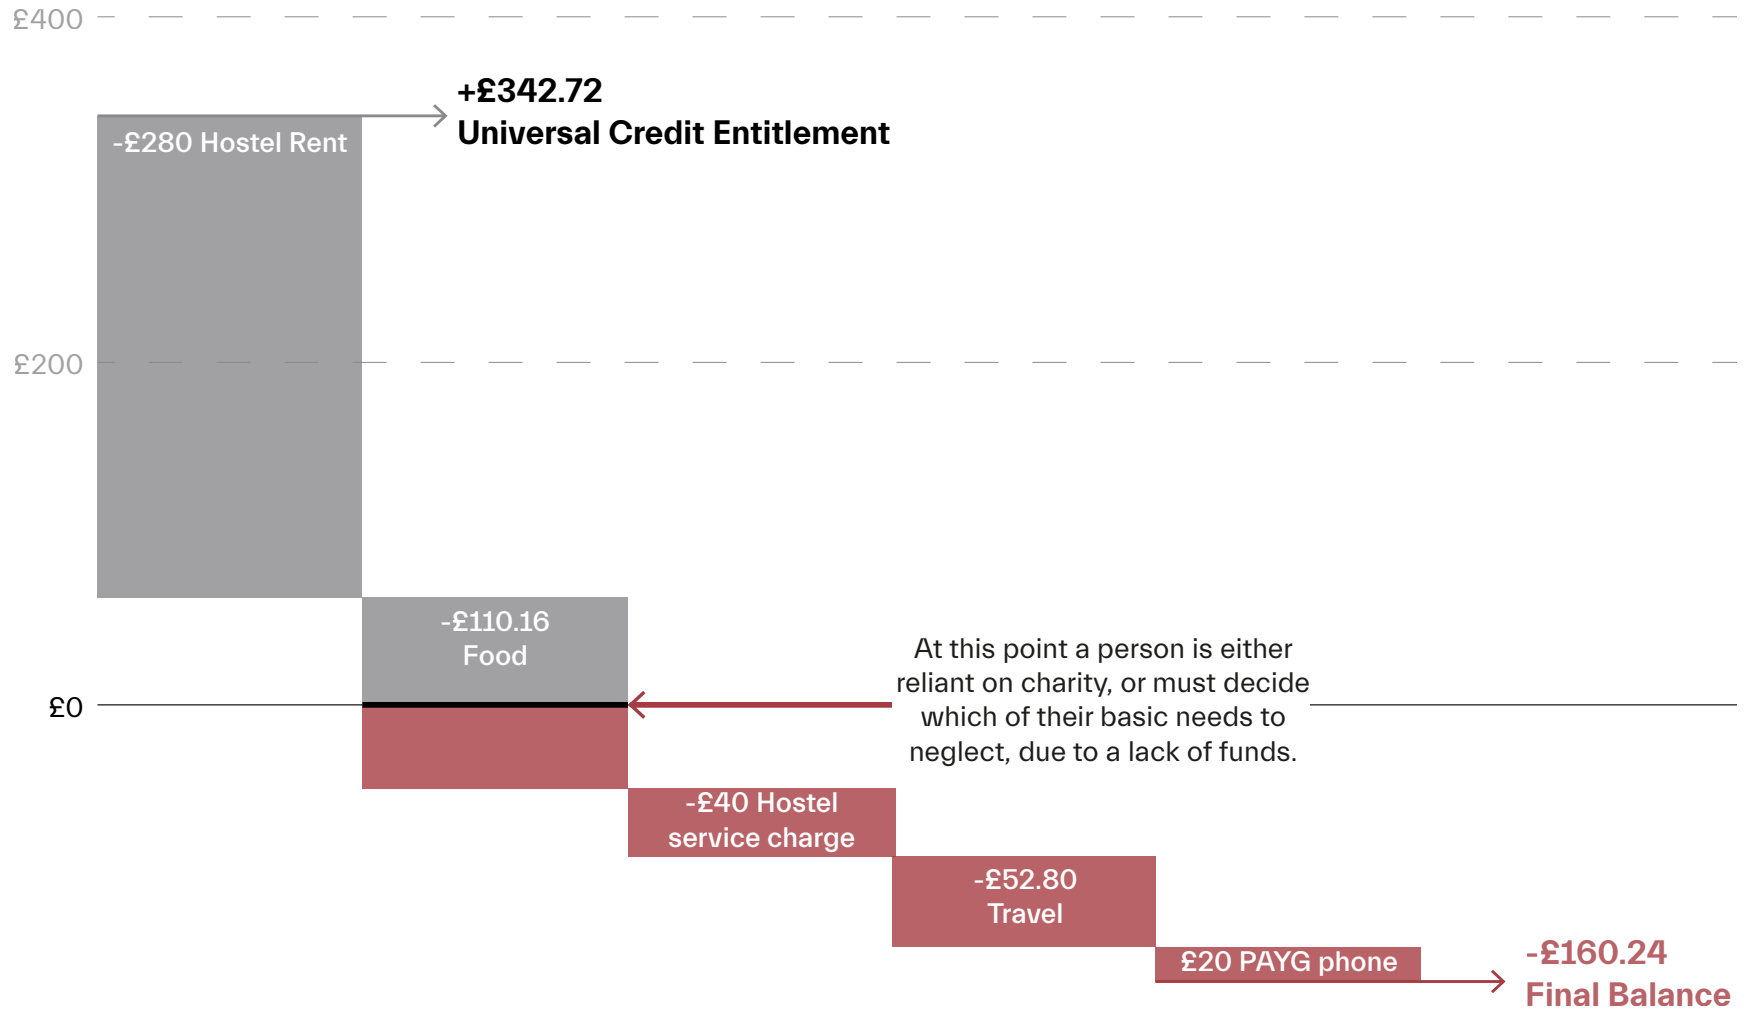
£400

+£342.72
Universal Credit Entitlement

-£280 Hostel Rent

£200

-£110.16
Food

£0

At this point a person is either reliant on charity, or must decide which of their basic needs to neglect, due to a lack of funds.

-£40 Hostel service charge

-£52.80
Travel

£20 PAYG phone

-£160.24
Final Balance